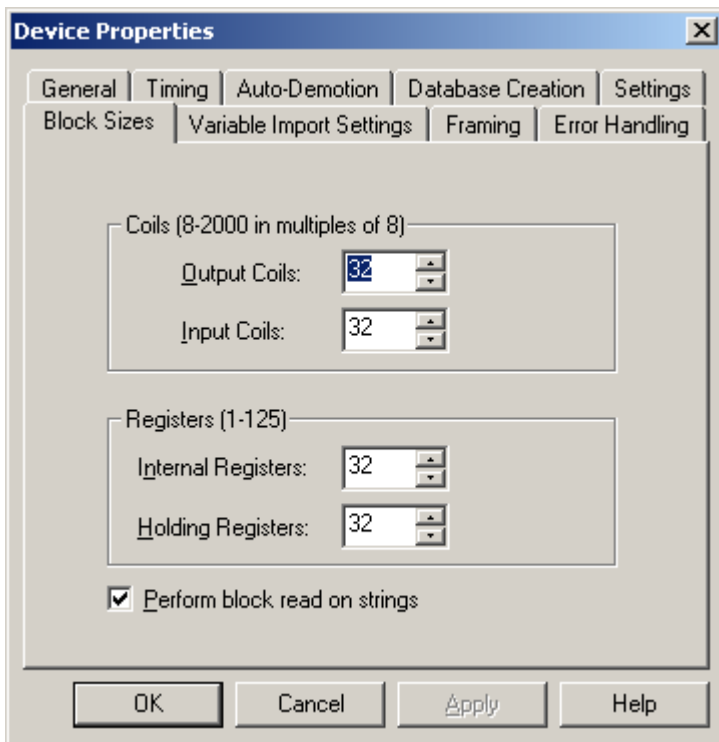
Device Properties

General | Timing | Auto-Demotion | Database Creation | Settings
Block Sizes | Variable Import Settings | Framing | Error Handling

Coils (8-2000 in multiples of 8)
Output Coils: 32
Input Coils: 32

Registers (1-125)
Internal Registers: 32
Holding Registers: 32

Perform block read on strings

OK | Cancel | Apply | Help